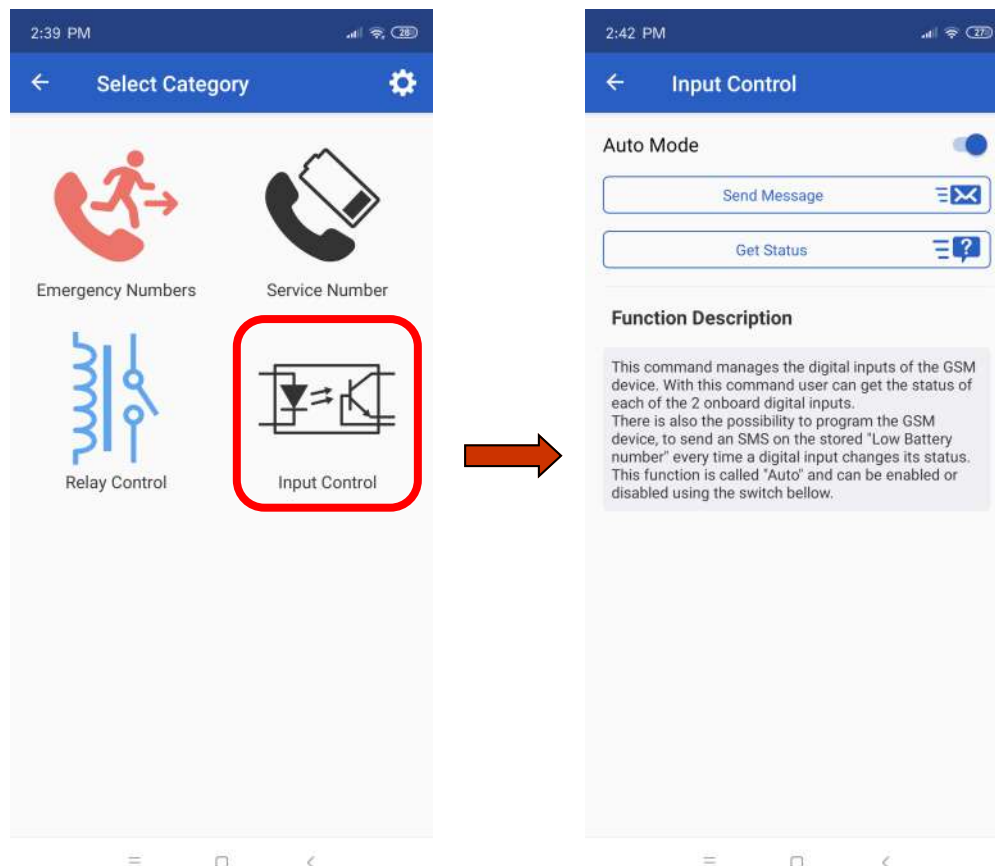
2:39 PM

28

Select Category

Emergency Numbers

Service Number

Relay Control

Input Control

2:42 PM

27

Input Control

Auto Mode

Send Message

Get Status

Function Description

This command manages the digital inputs of the GSM device. With this command user can get the status of each of the 2 onboard digital inputs.
There is also the possibility to program the GSM device, to send an SMS on the stored "Low Battery number" every time a digital input changes its status. This function is called "Auto" and can be enabled or disabled using the switch bellow.